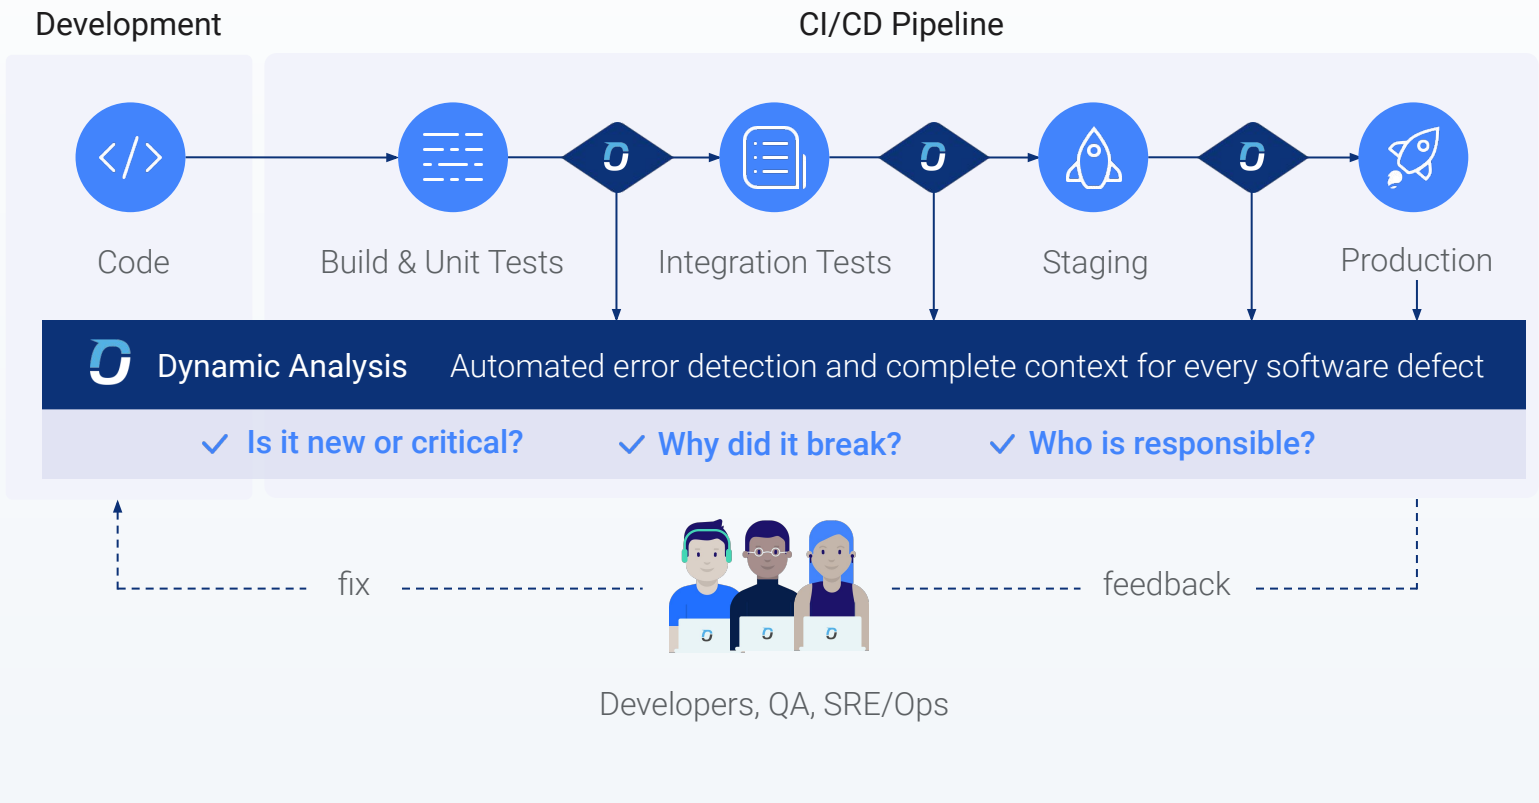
Development

CI/CD Pipeline

Code

Build & Unit Tests

Integration Tests

Staging

Production

Dynamic Analysis Automated error detection and complete context for every software defect

Is it new or critical?

Why did it break?

Who is responsible?

fix

feedback

Developers, QA, SRE/Ops